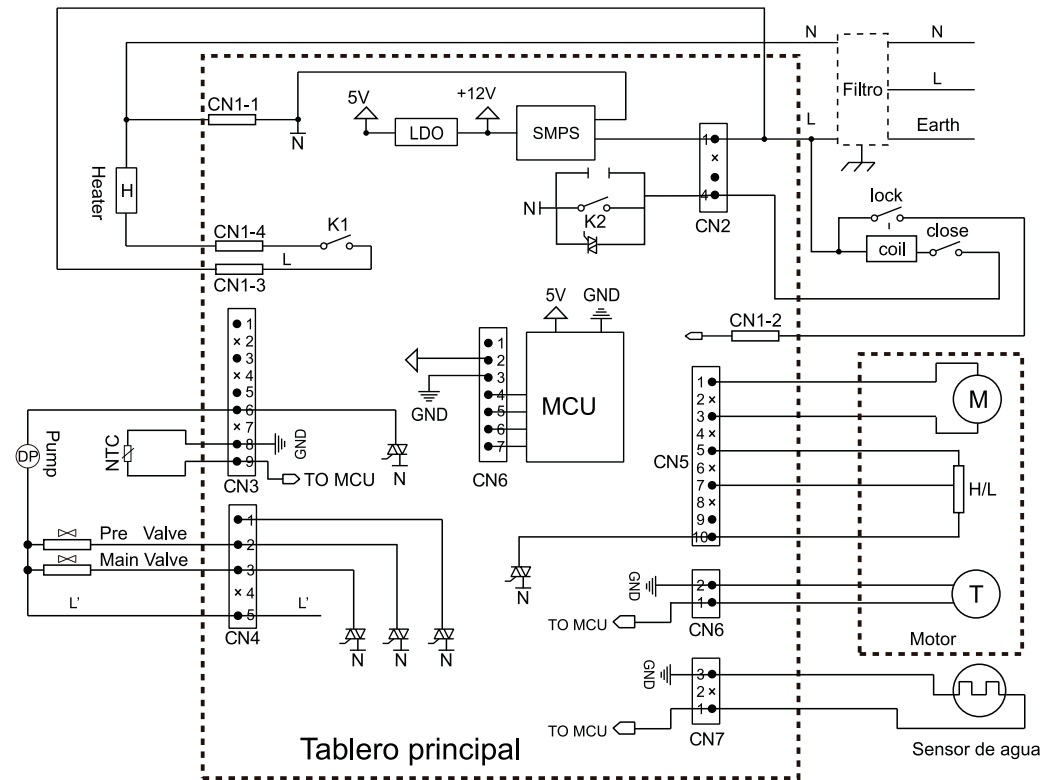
N
N
Filtro
L
L
Earth
CN1-1
N
5V
LDO
+12V
SMPS
1
×
4
CN2
Heater
H
N
K2
lock
coil
close
CN1-4
K1
L
CN1-3
5V
GND
CN1-2
1
× 2
3
× 4
5
6
× 7
8
9
CN3
GND
NTC
Pump
DP
N
TO MCU
1
2
3
4
5
6
7
CN6
GND
MCU
1
2 ×
3
4 ×
5
6 ×
7
8 ×
9
10
CN5
M
H/L
Pre Valve
Main Valve
L'
L'
1
2
3
× 4
5
CN4
N
N
N
N
GND
2
1
CN6
TO MCU
T
Motor
GND
3
2 ×
1
CN7
TO MCU
Tablero principal
Sensor de agua